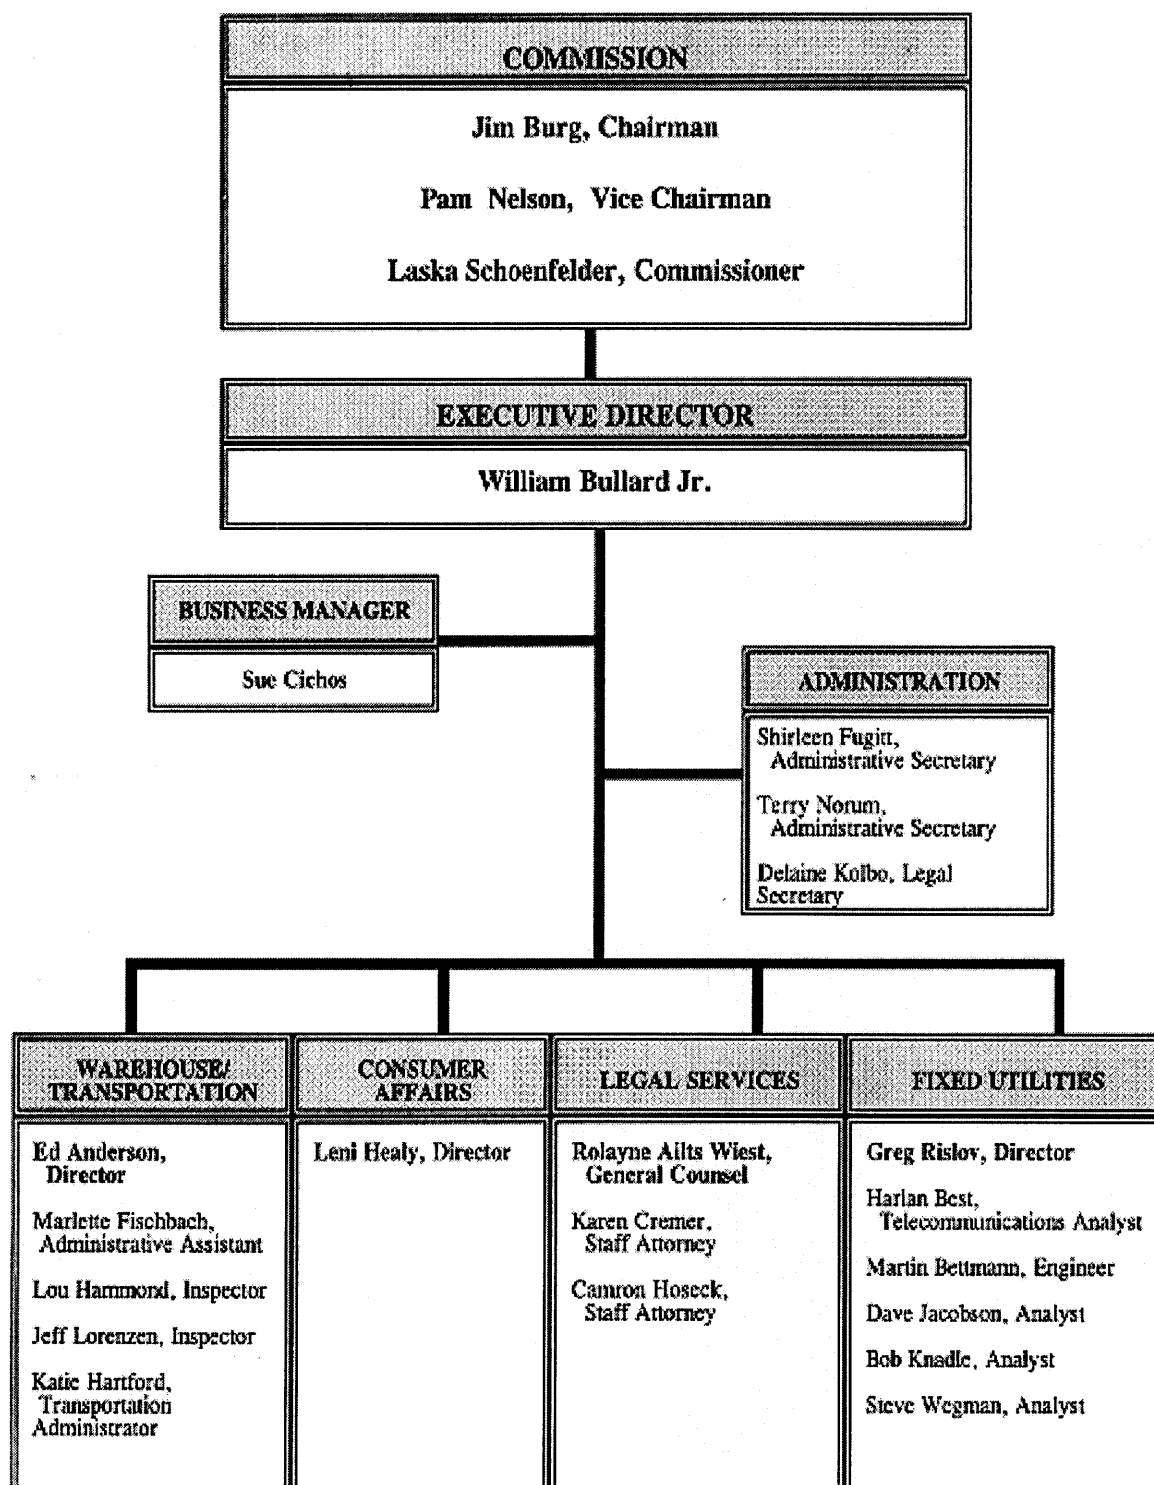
COMMISSION

Jim Burg, Chairman

Pam Nelson, Vice Chairman

Laska Schoenfelder, Commissioner

EXECUTIVE DIRECTOR

William Bullard Jr.

BUSINESS MANAGER

Sue Cichos

ADMINISTRATION

Shirleen Fugitt, Administrative Secretary

Terry Norum, Administrative Secretary

Delaine Kolbo, Legal Secretary

WAREHOUSE/ TRANSPORTATION

Ed Anderson, Director

Marlette Fischbach, Administrative Assistant

Lou Hammond, Inspector

Jeff Lorenzen, Inspector

Katie Hartford, Transportation Administrator

CONSUMER AFFAIRS

Leni Healy, Director

LEGAL SERVICES

Rolayne Ailts Wiest, General Counsel

Karen Cremer, Staff Attorney

Camron Hoseck, Staff Attorney

FIXED UTILITIES

Greg Rislov, Director

Harlan Best, Telecommunications Analyst

Martin Bettmann, Engineer

Dave Jacobson, Analyst

Bob Knadle, Analyst

Steve Wegman, Analyst